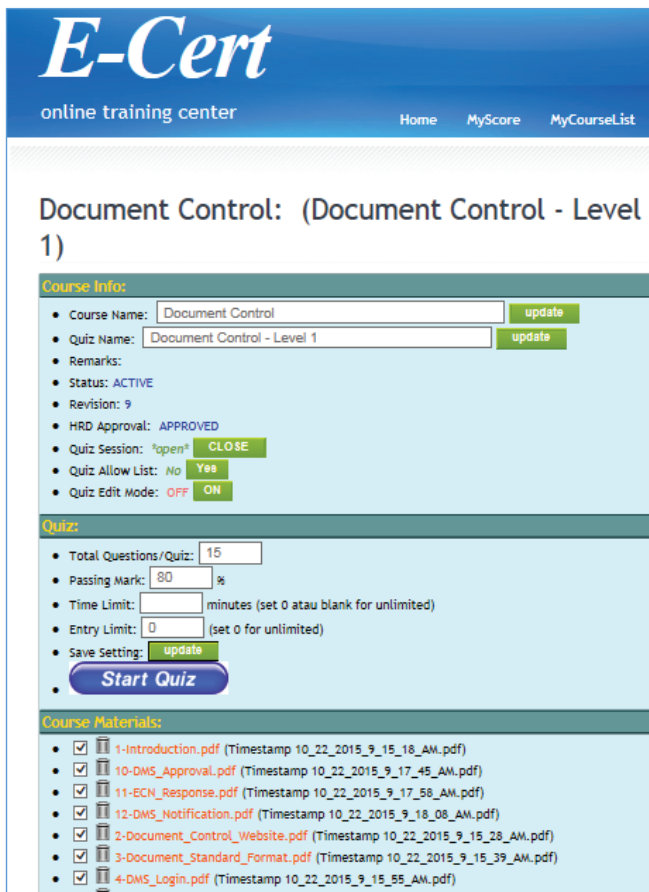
E-Cert
online training center

Home MyScore MyCourseList

Document Control: (Document Control - Level 1)

Course Info:

- Course Name: Document Control update
- Quiz Name: Document Control - Level 1 update
- Remarks:
- Status: ACTIVE
- Revision: 9
- HRD Approval: APPROVED
- Quiz Session: *open* CLOSE
- Quiz Allow List: No Yes
- Quiz Edit Mode: OFF ON

Quiz:

- Total Questions/Quiz: 15
- Passing Mark: 80 %
- Time Limit: minutes (set 0 atau blank for unlimited)
- Entry Limit: 0 (set 0 for unlimited)
- Save Setting: update
- Start Quiz

Course Materials:

- 1-Introduction.pdf (Timestamp 10_22_2015_9_15_18_AM.pdf)
- 10-DMS_Approval.pdf (Timestamp 10_22_2015_9_17_45_AM.pdf)
- 11-ECN_Response.pdf (Timestamp 10_22_2015_9_17_58_AM.pdf)
- 12-DMS_Notification.pdf (Timestamp 10_22_2015_9_18_08_AM.pdf)
- 2-Document_Control_Website.pdf (Timestamp 10_22_2015_9_15_28_AM.pdf)
- 3-Document_Standard_Format.pdf (Timestamp 10_22_2015_9_15_39_AM.pdf)
- 4-DMS_Login.pdf (Timestamp 10_22_2015_9_15_55_AM.pdf)